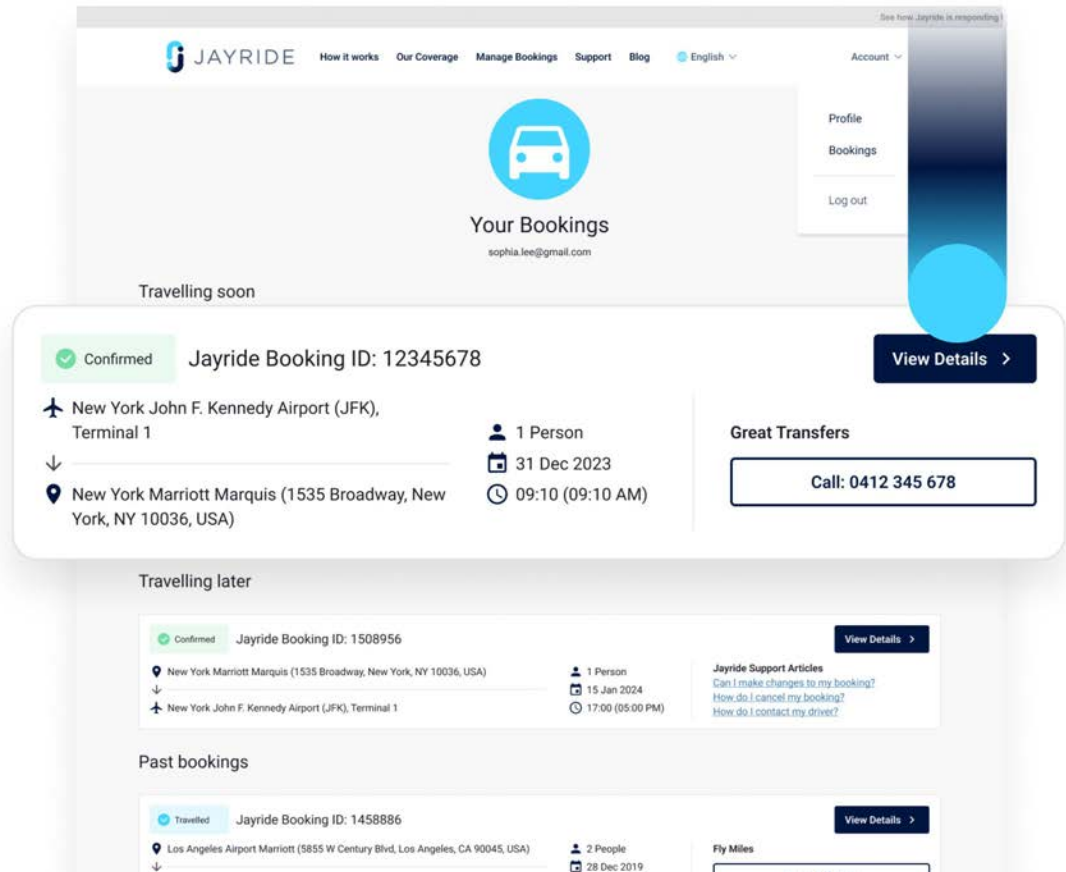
See how Jayride is responding

JAYRIDE How it works Our Coverage Manage Bookings Support Blog English Account

Profile
Bookings
Log out

Your Bookings
sophia.lee@gmail.com

Travelling soon

Confirmed Jayride Booking ID: 12345678 View Details >

New York John F. Kennedy Airport (JFK), Terminal 1
New York Marriott Marquis (1535 Broadway, New York, NY 10036, USA)

1 Person
31 Dec 2023
09:10 (09:10 AM)

Great Transfers
Call: 0412 345 678

Travelling later

Confirmed Jayride Booking ID: 1508956 View Details >

New York Marriott Marquis (1535 Broadway, New York, NY 10036, USA)
New York John F. Kennedy Airport (JFK), Terminal 1

1 Person
15 Jan 2024
17:00 (05:00 PM)

Jayride Support Articles
Can I make changes to my booking?
How do I cancel my booking?
How do I contact my driver?

Past bookings

Travelled Jayride Booking ID: 1458886 View Details >

Los Angeles Airport Marriott (5855 W Century Blvd, Los Angeles, CA 90045, USA)

2 People
28 Dec 2019

Fly Miles